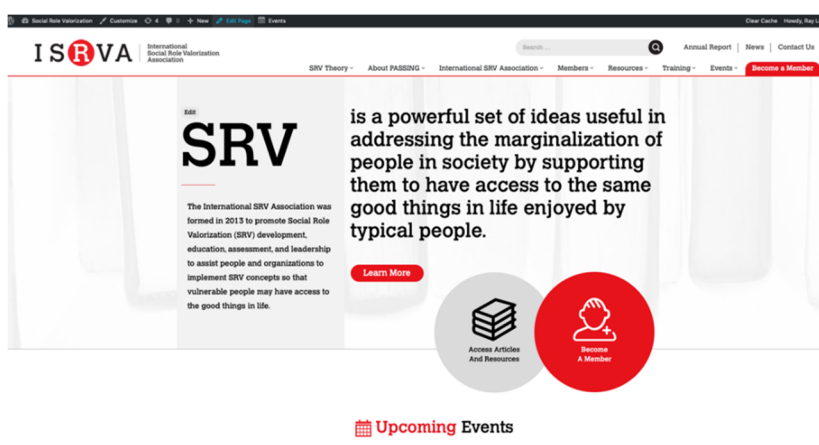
Social Role Valorization   Customize   4   0   + New   Edit Page   Events   Clear Cache   Howdy, Ray L

ISRVA International Social Role Valorization Association

Search ...

Annual Report | News | Contact Us

SRV Theory   About PASSING   International SRV Association   Members   Resources   Training   Events   Become a Member

Edit

SRV

is a powerful set of ideas useful in addressing the marginalization of people in society by supporting them to have access to the same good things in life enjoyed by typical people.

The International SRV Association was formed in 2013 to promote Social Role Valorization (SRV) development, education, assessment, and leadership to assist people and organizations to implement SRV concepts so that vulnerable people may have access to the good things in life.

Learn More

Access Articles And Resources

Become A Member

Upcoming Events